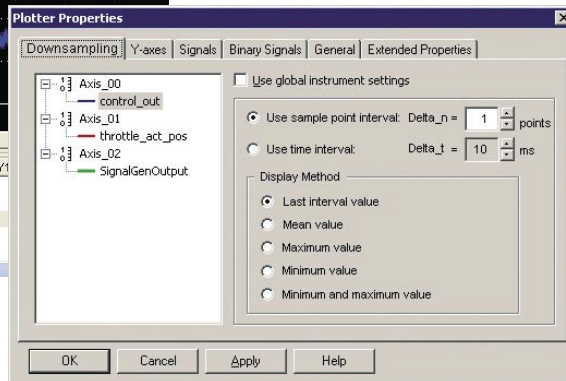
Plotter Properties

Downsampling | Y-axes | Signals | Binary Signals | General | Extended Properties

Axis_00
control_out
Axis_01
throttle_act_pos
Axis_02
SignalGenOutput

Use global instrument settings

Use sample point interval: Delta_n = 1 points

Use time interval: Delta_t = 10 ms

Display Method

Last interval value

Mean value

Maximum value

Minimum value

Minimum and maximum value

OK Cancel Apply Help